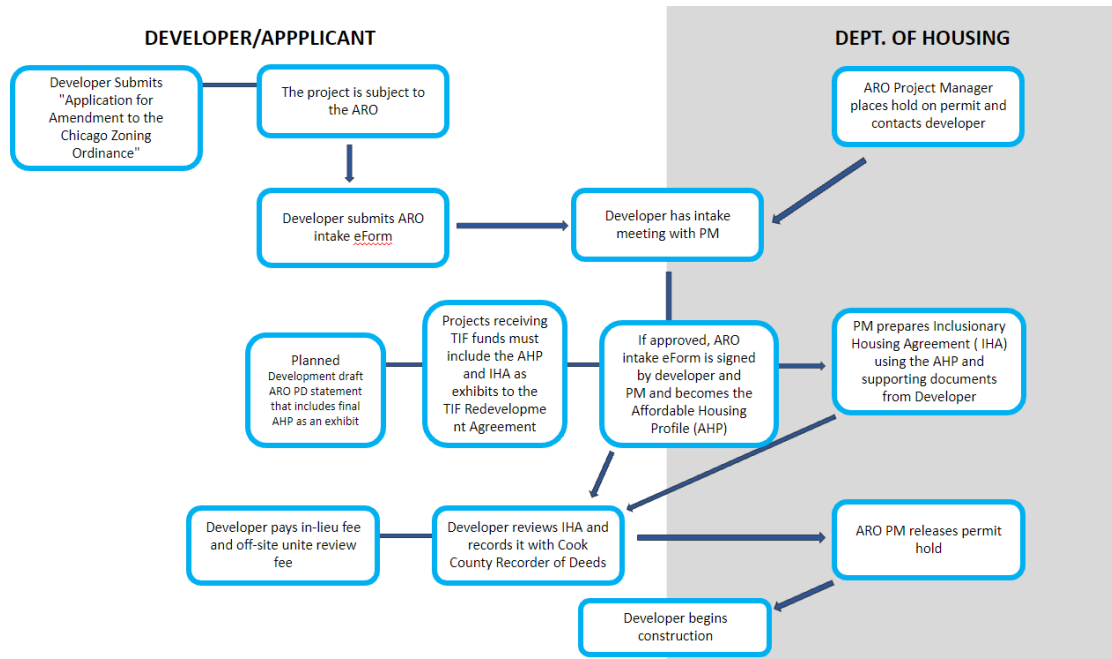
DEVELOPER/APPPLICANT

DEPT. OF HOUSING

Developer Submits "Application for Amendment to the Chicago Zoning Ordinance"

The project is subject to the ARO

ARO Project Manager places hold on permit and contacts developer

Developer submits ARO intake eForm

Developer has intake meeting with PM

Planned Development draft ARO PD statement that includes final AHP as an exhibit

Projects receiving TIF funds must include the AHP and IHA as exhibits to the TIF Redevelopment Agreement

If approved, ARO intake eForm is signed by developer and PM and becomes the Affordable Housing Profile (AHP)

PM prepares Inclusionary Housing Agreement ( IHA) using the AHP and supporting documents from Developer

Developer pays in-lieu fee and off-site unite review fee

Developer reviews IHA and records it with Cook County Recorder of Deeds

ARO PM releases permit hold

Developer begins construction